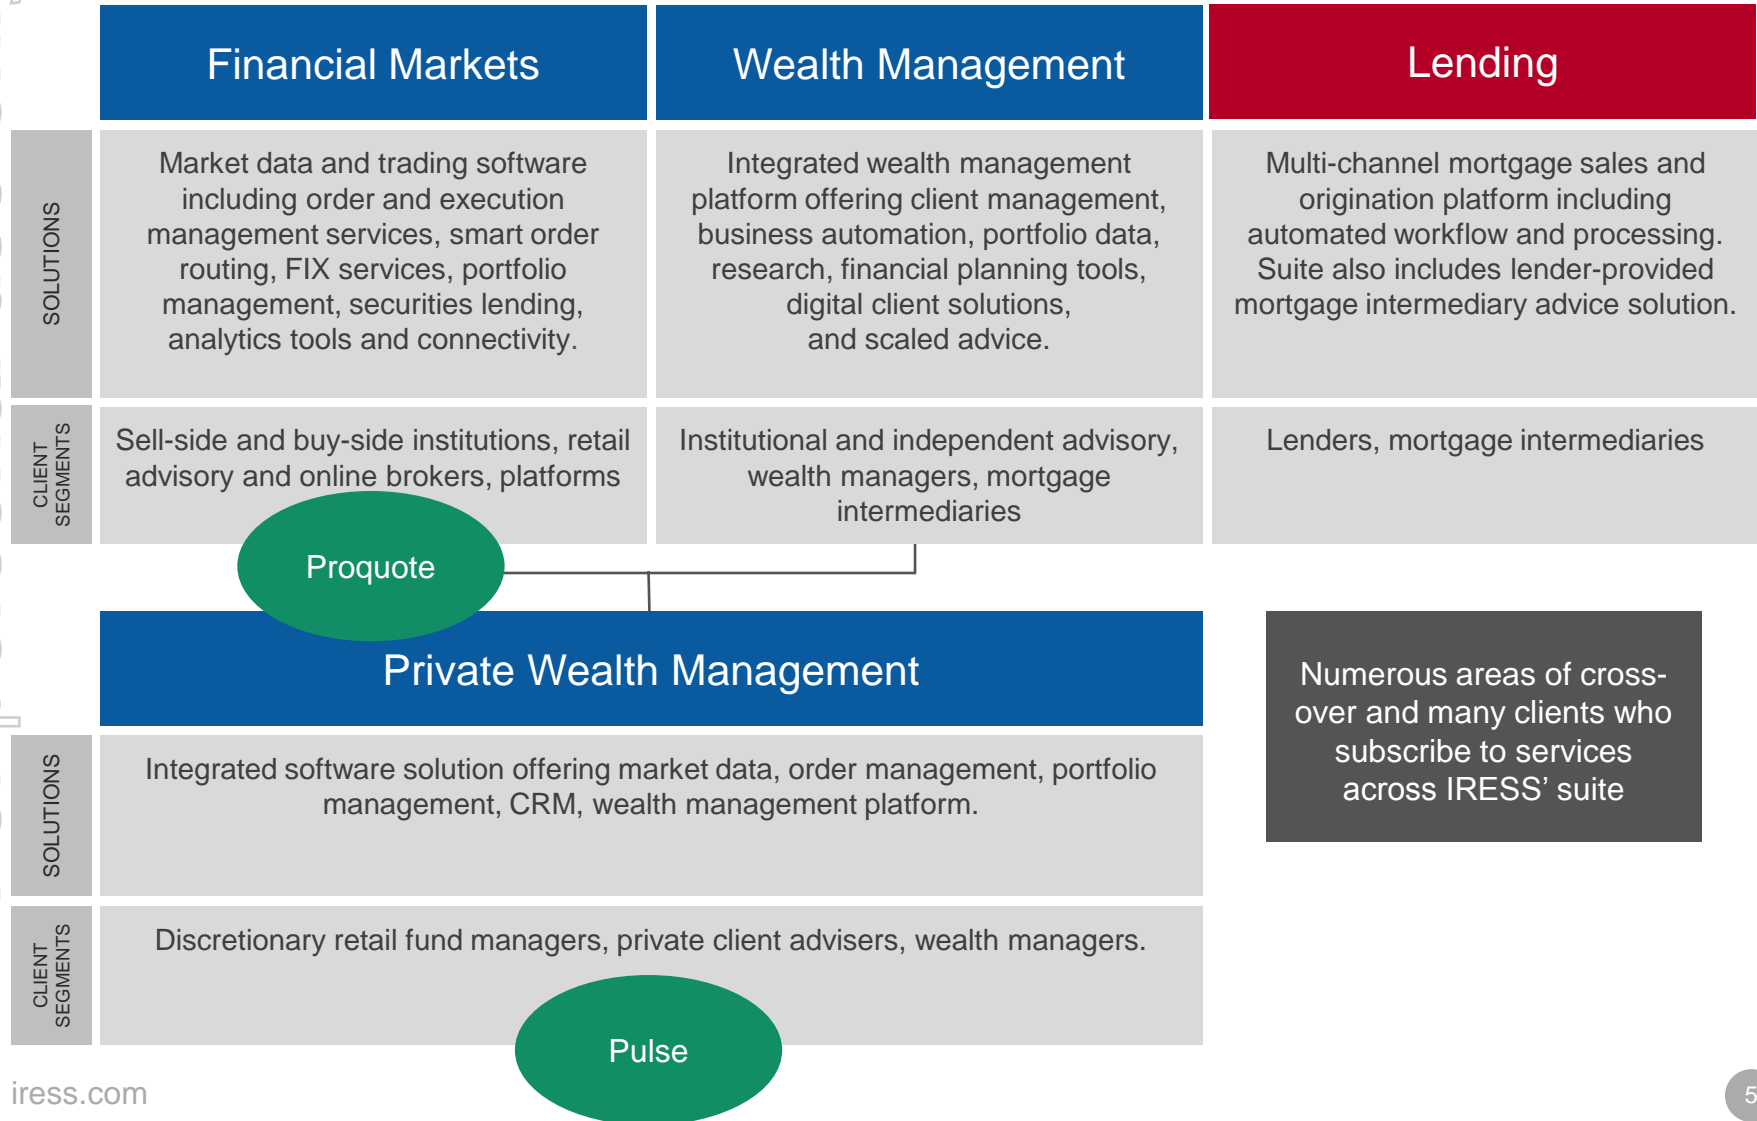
Financial Markets

Wealth Management

Lending

SOLUTIONS

Market data and trading software including order and execution management services, smart order routing, FIX services, portfolio management, securities lending, analytics tools and connectivity.

Integrated wealth management platform offering client management, business automation, portfolio data, research, financial planning tools, digital client solutions, and scaled advice.

Multi-channel mortgage sales and origination platform including automated workflow and processing. Suite also includes lender-provided mortgage intermediary advice solution.

CLIENT SEGMENTS

Sell-side and buy-side institutions, retail advisory and online brokers, platforms

Institutional and independent advisory, wealth managers, mortgage intermediaries

Lenders, mortgage intermediaries

Proquote

Private Wealth Management

Numerous areas of cross-over and many clients who subscribe to services across IRESS' suite

SOLUTIONS

Integrated software solution offering market data, order management, portfolio management, CRM, wealth management platform.

CLIENT SEGMENTS

Discretionary retail fund managers, private client advisers, wealth managers.

Pulse

iress.com

5